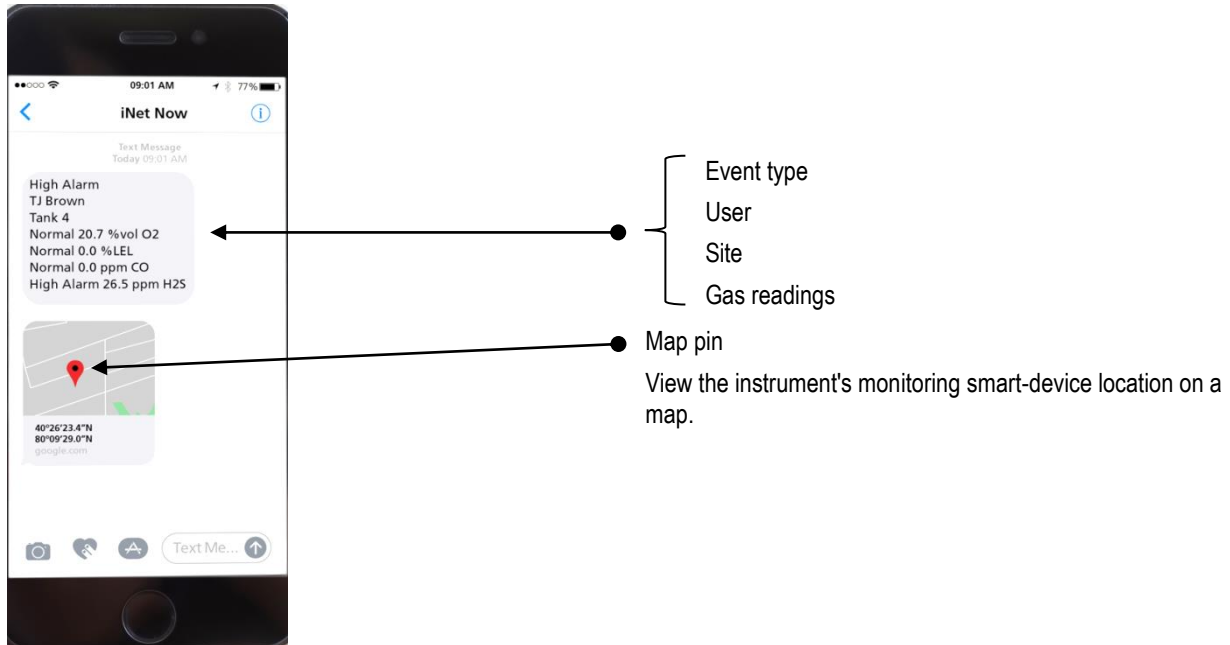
09:01 AM
77%
iNet Now
Text Message
Today 09:01 AM
High Alarm
TJ Brown
Tank 4
Normal 20.7 %vol O2
Normal 0.0 %LEL
Normal 0.0 ppm CO
High Alarm 26.5 ppm H2S

40°26'23.4"N
80°09'29.0"N
google.com

Text Me...

Event type
User
Site
Gas readings

Map pin
View the instrument's monitoring smart-device location on a map.